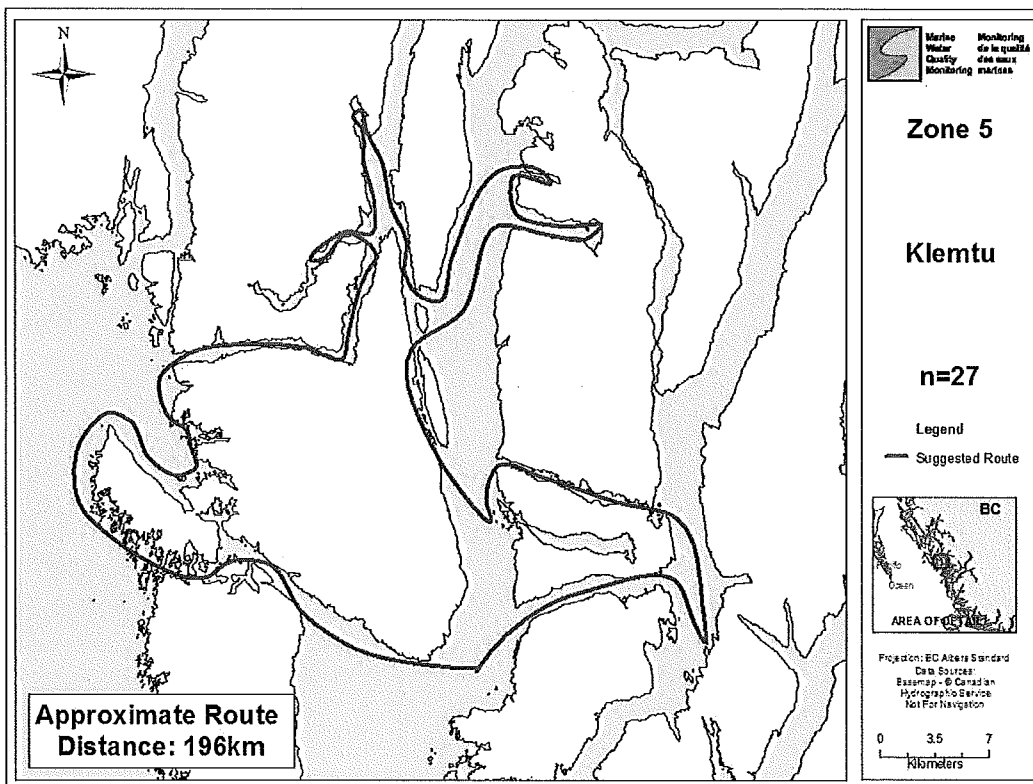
N

Marine Water Quality Monitoring

Monitoring de la qualité des eaux marines

Zone 5

Klemtu

n=27

Legend

Suggested Route

BC

Pacific Ocean

AREA OF DETAIL

Projection: BC Albers Standard
Data Sources:
Basemap - © Canadian Hydrographic Service
Not For Navigation

0 3.5 7
Kilometers

Approximate Route
Distance: 196km